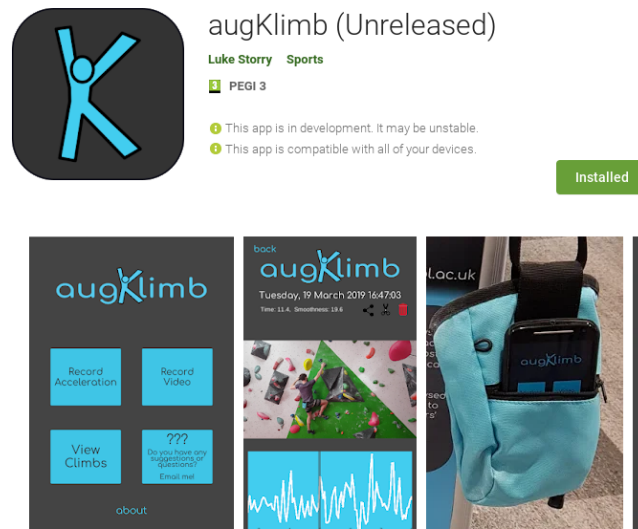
augKlimb (Unreleased)

Luke Storry Sports

PEGI 3

This app is in development. It may be unstable.

This app is compatible with all of your devices.

Installed

augKlimb

Record Acceleration

Record Video

View Climbs

???
Do you have any suggestions or questions?
Email me!

about

back

augKlimb

Tuesday, 19 March 2019 16:47:03

Time: 11.4. Smoothness: 19.6

l.ac.uk

augKlimb